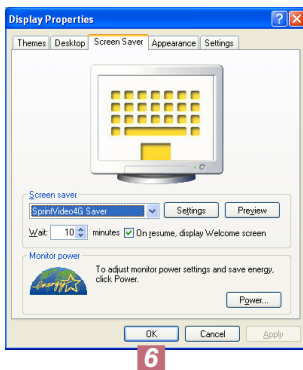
Display Properties

Themes | Desktop | Screen Saver | Appearance | Settings

Screen saver
SprintVideo4G Saver
Settings
Preview
Wait: 10 minutes
On resume, display Welcome screen

Monitor power
energy
To adjust monitor power settings and save energy, click Power.
Power...

OK
Cancel
Apply

6